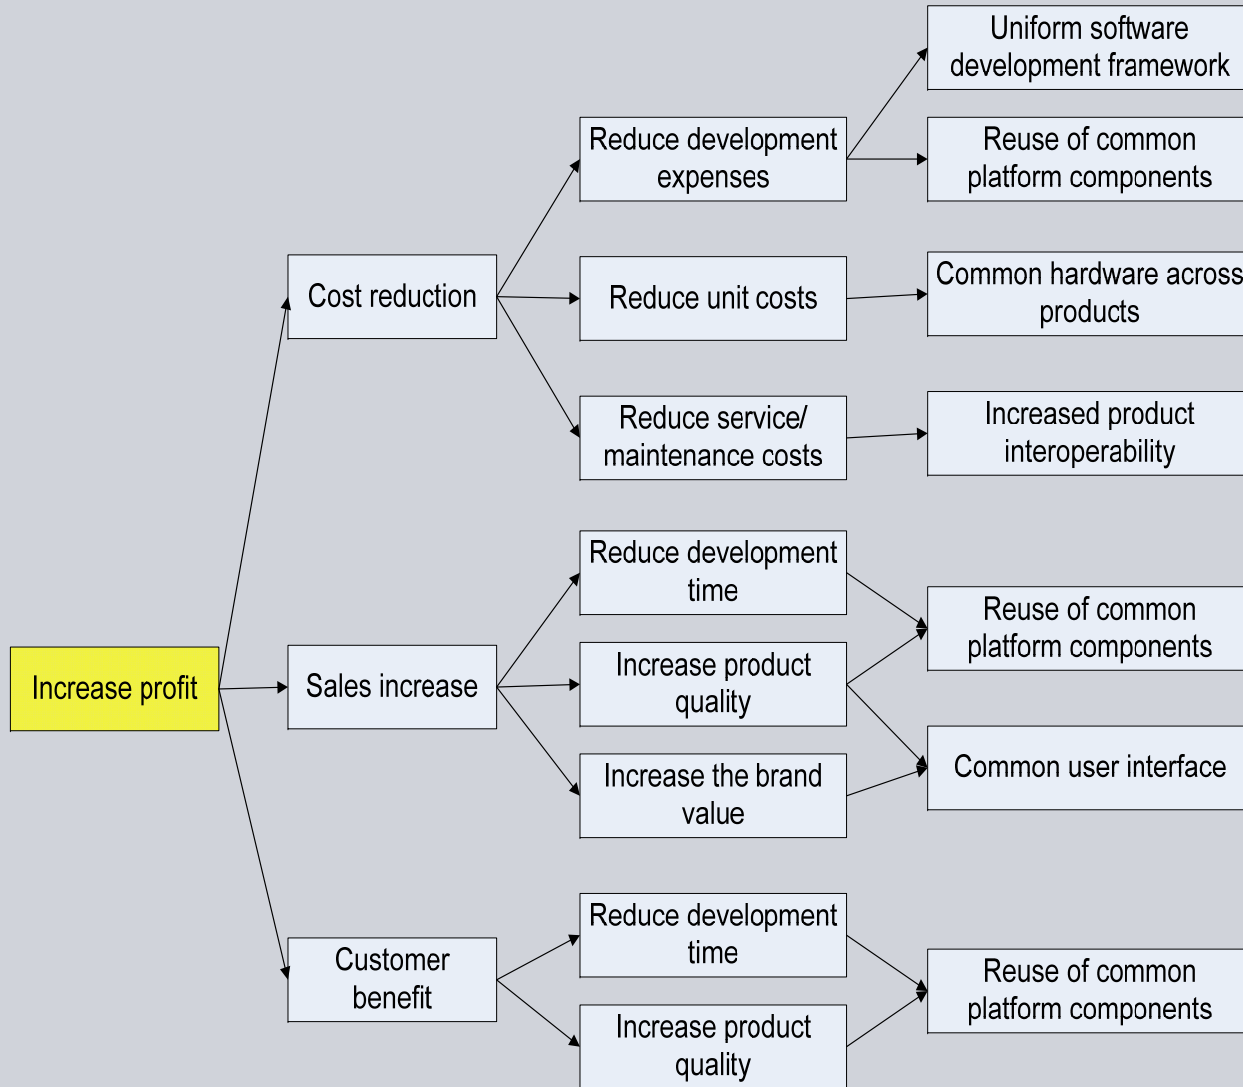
Increase profit

Cost reduction

Reduce development expenses

Uniform software development framework

Reuse of common platform components

Reduce unit costs

Common hardware across products

Reduce service/ maintenance costs

Increased product interoperability

Sales increase

Reduce development time

Increase product quality

Increase the brand value

Reuse of common platform components

Common user interface

Customer benefit

Reduce development time

Increase product quality

Reuse of common platform components